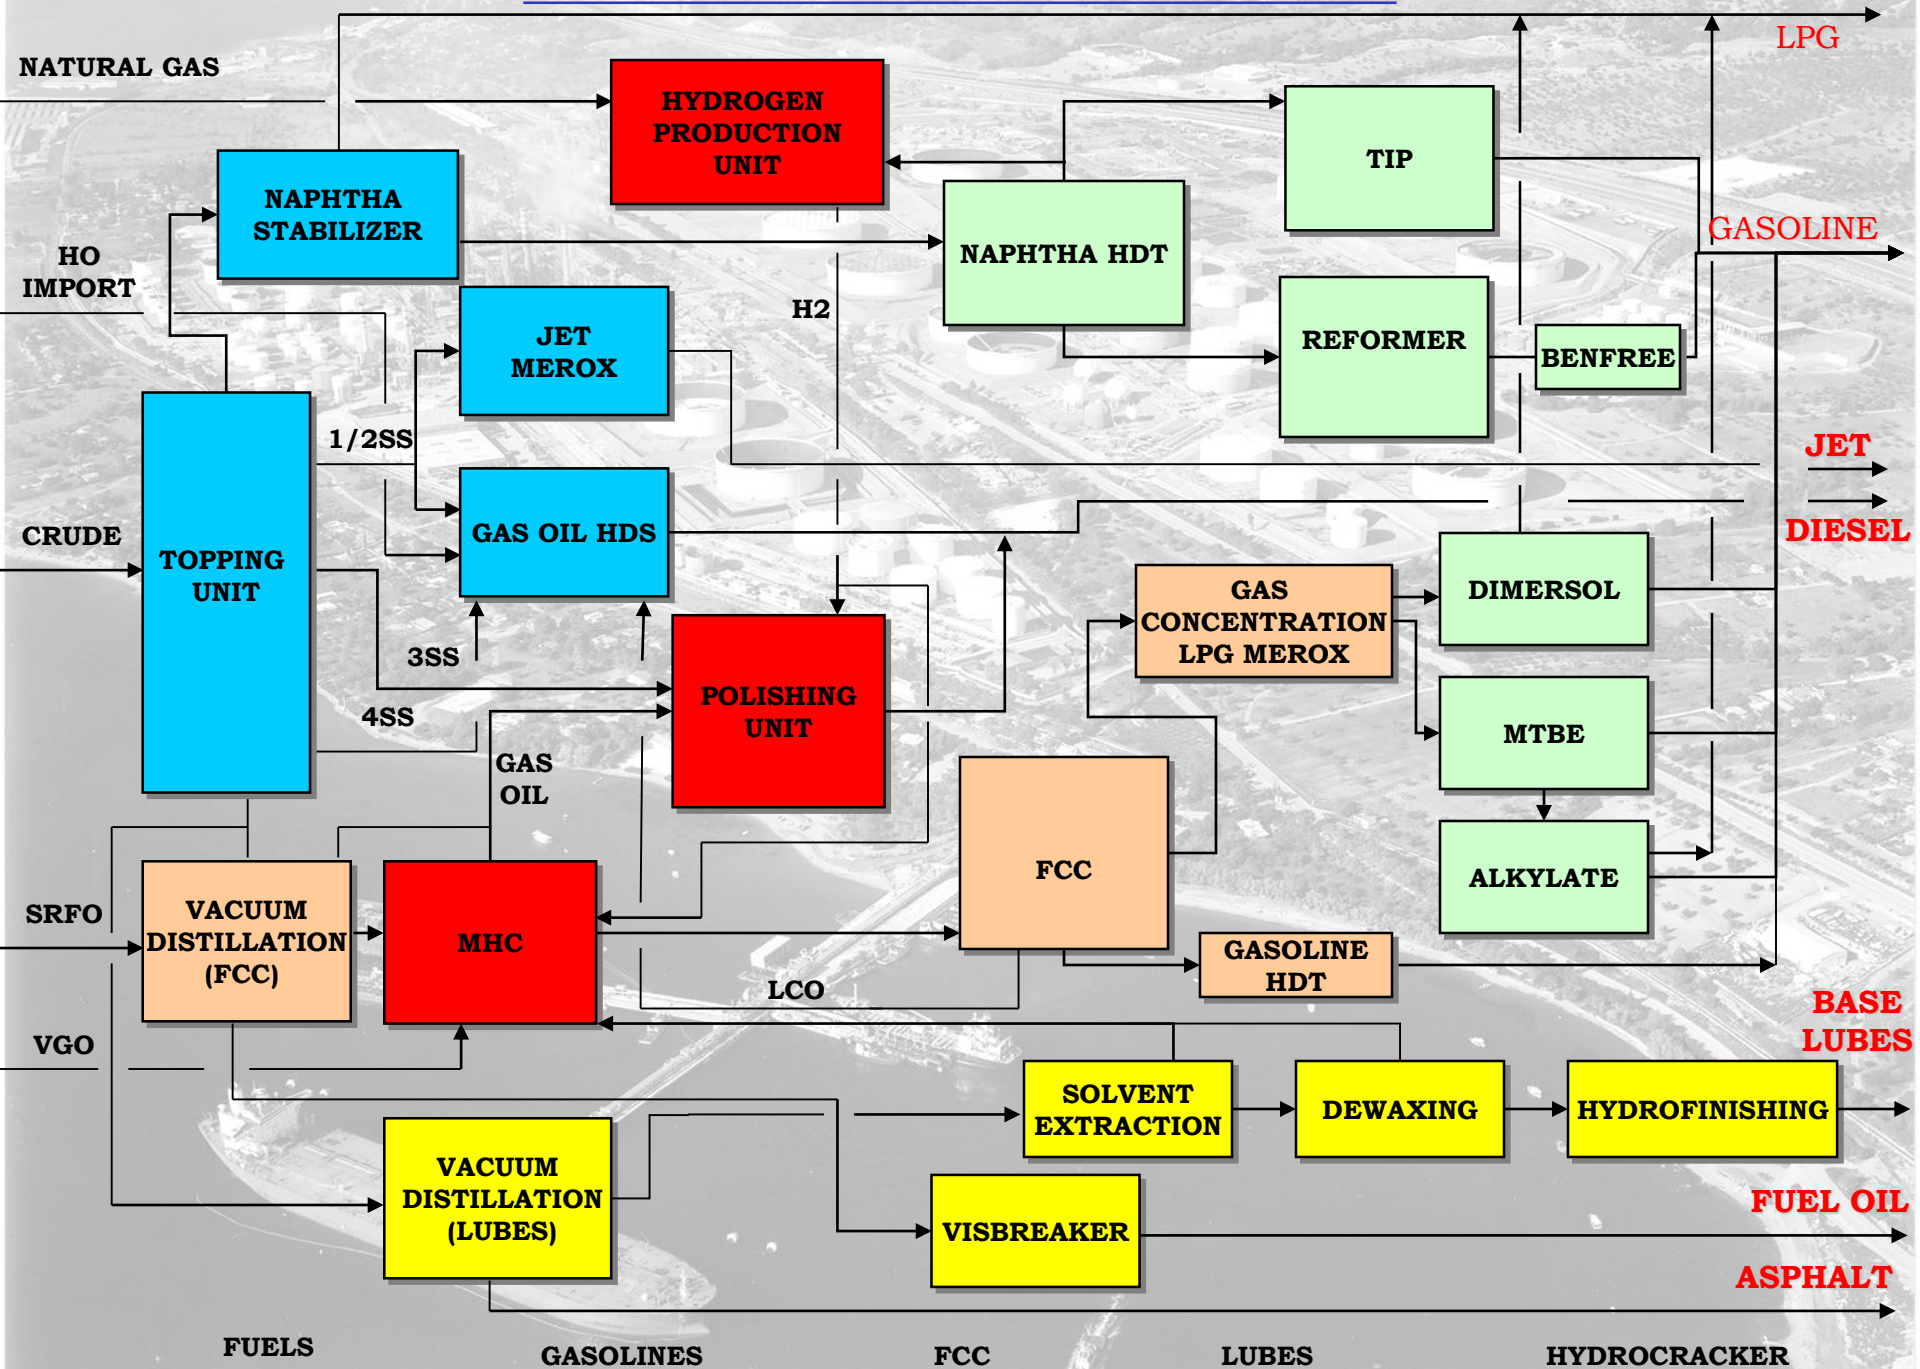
NATURAL GAS

LPG

HYDROGEN PRODUCTION UNIT

TIP

NAPHTHA STABILIZER

NAPHTHA HDT

GASOLINE

HO IMPORT

H2

JET MEROX

REFORMER

BENFREE

1/2SS

JET

CRUDE

GAS OIL HDS

DIESEL

TOPPING UNIT

GAS CONCENTRATION LPG MEROX

DIMERSOL

3SS

POLISHING UNIT

4SS

MTBE

GAS OIL

FCC

ALKYLATE

SRFO

VACUUM DISTILLATION (FCC)

MHC

GASOLINE HDT

LCO

BASE LUBES

VGO

SOLVENT EXTRACTION

DEWAXING

HYDROFINISHING

VACUUM DISTILLATION (LUBES)

FUEL OIL

VISBREAKER

ASPHALT

FUELS

GASOLINES

FCC

LUBES

HYDROCRACKER